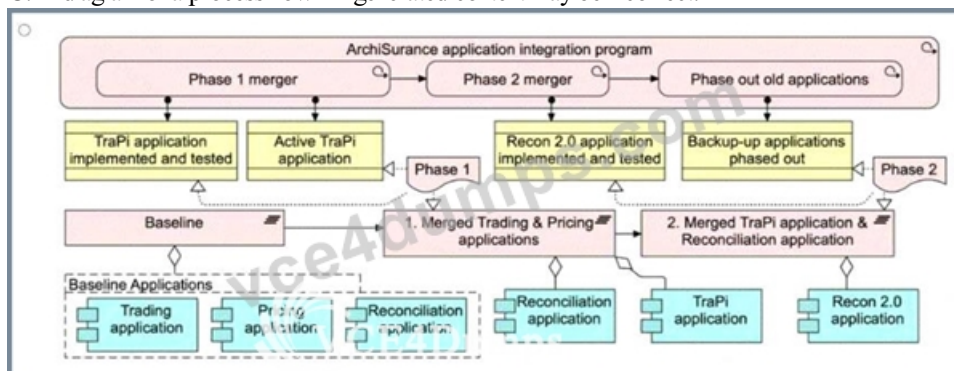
ArchiSurance application integration program

Phase 1 merger

Phase 2 merger

Phase out old applications

TraPi application implemented and tested

Active TraPi application

Recon 2.0 application implemented and tested

Backup-up applications phased out

Phase 1

Phase 2

Baseline

1. Merged Trading & Pricing applications

2. Merged TraPi application & Reconciliation application

Baseline Applications

Trading application

Pricing application

Reconciliation application

Reconciliation application

TraPi application

Recon 2.0 application

vce4dumps.com